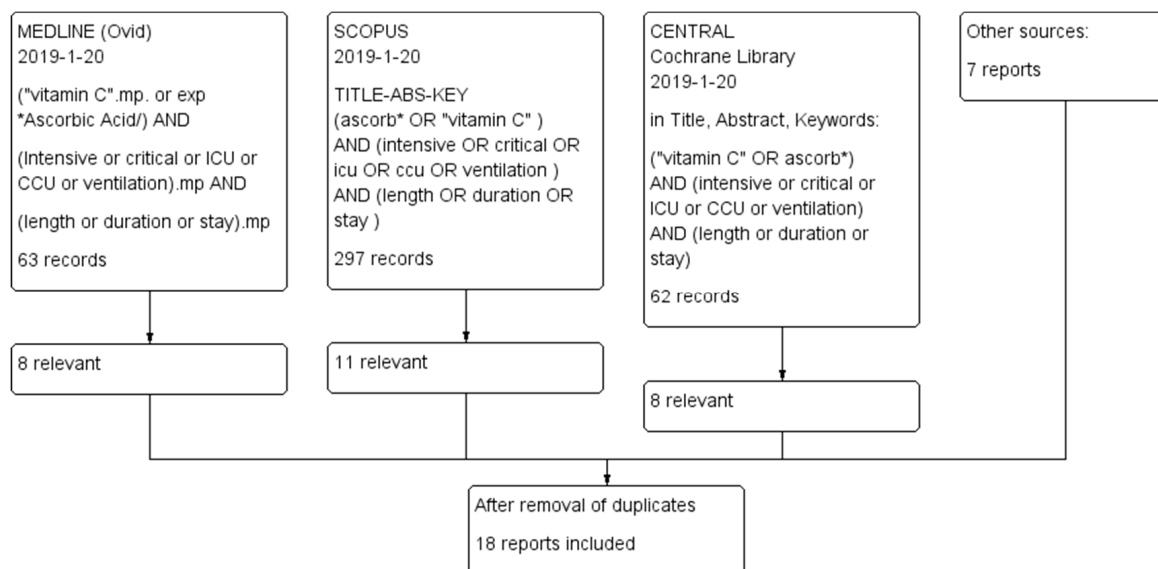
MEDLINE (Ovid)
2019-1-20

("vitamin C".mp. or exp *Ascorbic Acid/) AND

(Intensive or critical or ICU or CCU or ventilation).mp AND

(length or duration or stay).mp

63 records

SCOPUS
2019-1-20

TITLE-ABS-KEY (ascorb* OR "vitamin C" ) AND (intensive OR critical OR icu OR ccu OR ventilation ) AND (length OR duration OR stay )

297 records

CENTRAL
Cochrane Library
2019-1-20

in Title, Abstract, Keywords:

("vitamin C" OR ascorb*) AND (intensive or critical or ICU or CCU or ventilation) AND (length or duration or stay)

62 records

Other sources:

7 reports

8 relevant

11 relevant

8 relevant

After removal of duplicates

18 reports included